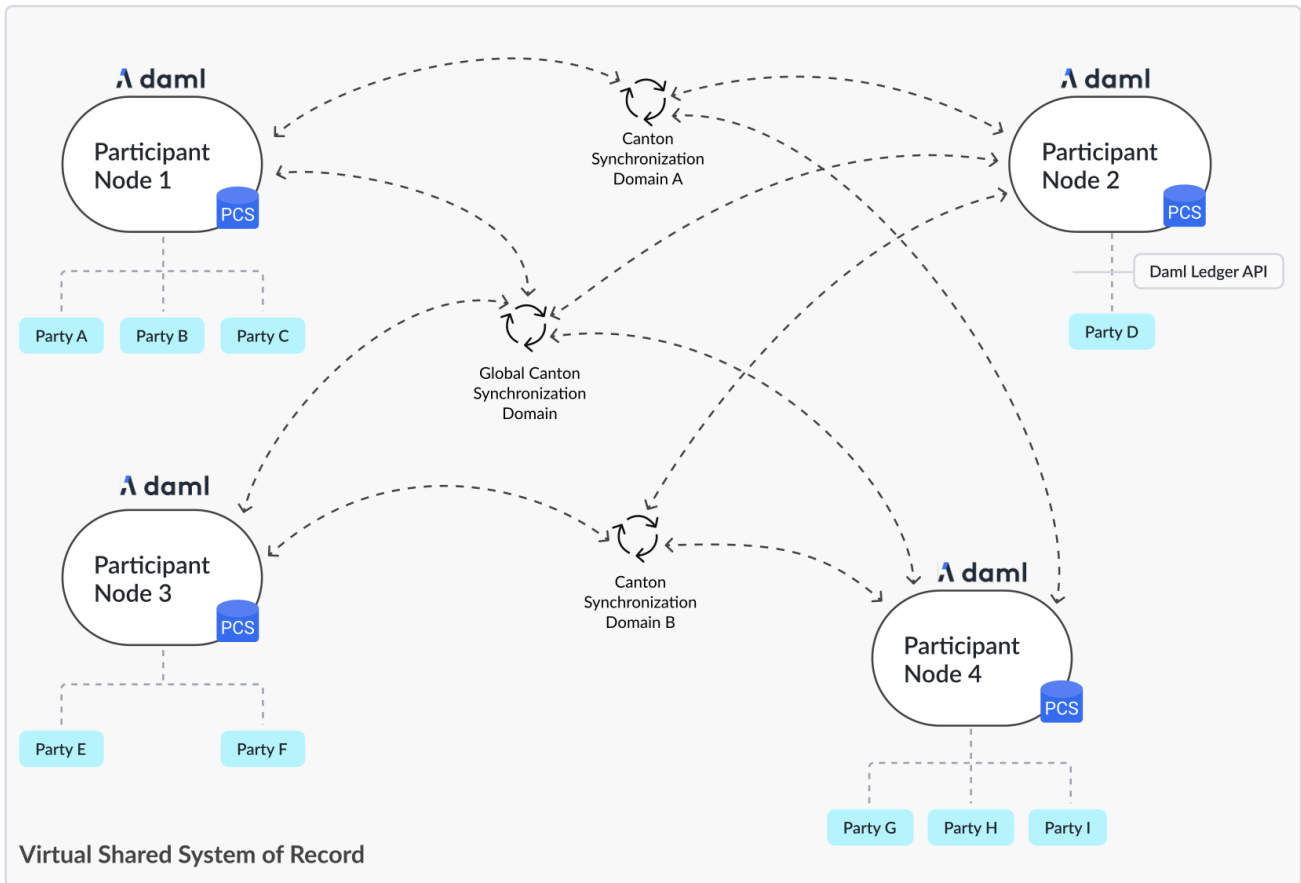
daml

Participant Node 1

PCS

Party A

Party B

Party C

Canton Synchronization Domain A

daml

Participant Node 2

PCS

Daml Ledger API

Party D

Global Canton Synchronization Domain

daml

Participant Node 3

PCS

Party E

Party F

Canton Synchronization Domain B

daml

Participant Node 4

PCS

Party G

Party H

Party I

Virtual Shared System of Record